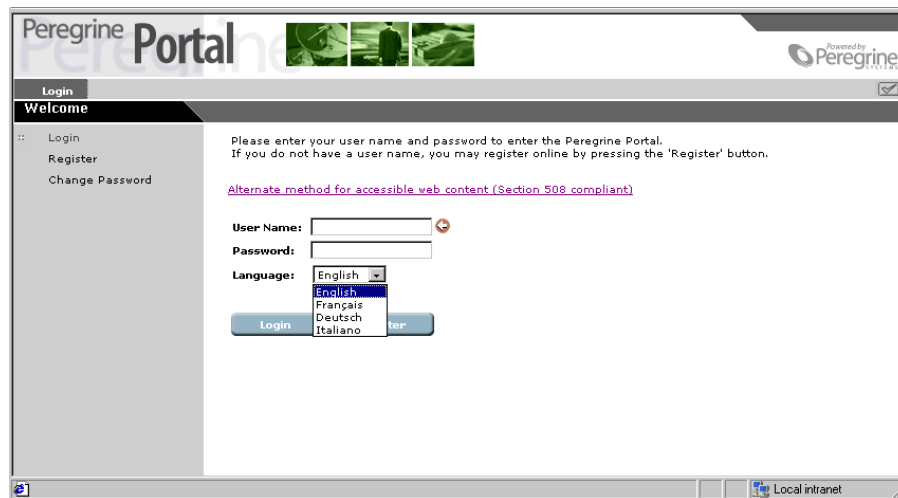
Peregrine Portal

Powered by Peregrine SYSTEMS

Login

Welcome

Login
Register
Change Password

Please enter your user name and password to enter the Peregrine Portal.
If you do not have a user name, you may register online by pressing the 'Register' button.

Alternate method for accessible web content (Section 508 compliant)

User Name:
Password:
Language: English
English
Français
Deutsch
Italiano

Login
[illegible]ter

Local intranet